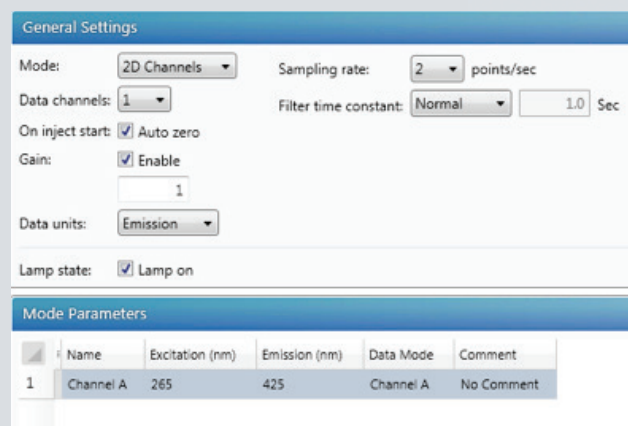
General Settings

Mode: 2D Channels
Data channels: 1
On inject start: Auto zero
Gain: Enable
1
Data units: Emission

Sampling rate: 2 points/sec
Filter time constant: Normal 1.0 Sec

Lamp state: Lamp on

Mode Parameters

| | Name | Excitation (nm) | Emission (nm) | Data Mode | Comment |
|---|---|---|---|---|---|
| 1 | Channel A | 265 | 425 | Channel A | No Comment |